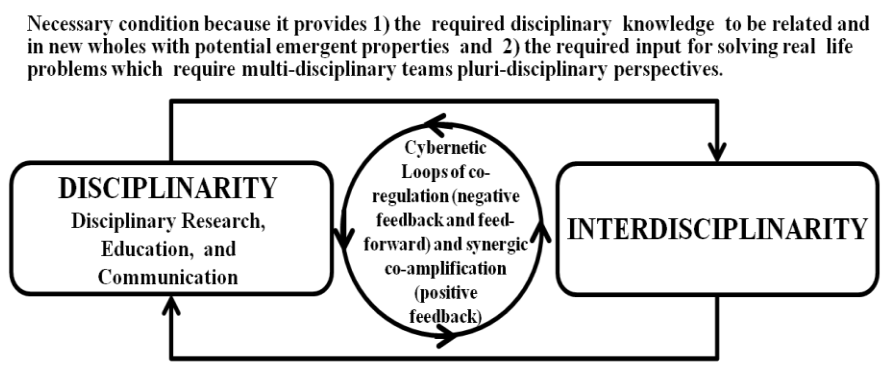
Necessary condition because it provides 1) the required disciplinary knowledge to be related and in new wholes with potential emergent properties and 2) the required input for solving real life problems which require multi-disciplinary teams pluri-disciplinary perspectives.

DISCIPLINARITY
Disciplinary Research, Education, and Communication

Cybernetic Loops of co-regulation (negative feedback and feed-forward) and synergic co-amplification (positive feedback)

INTERDISCIPLINARITY